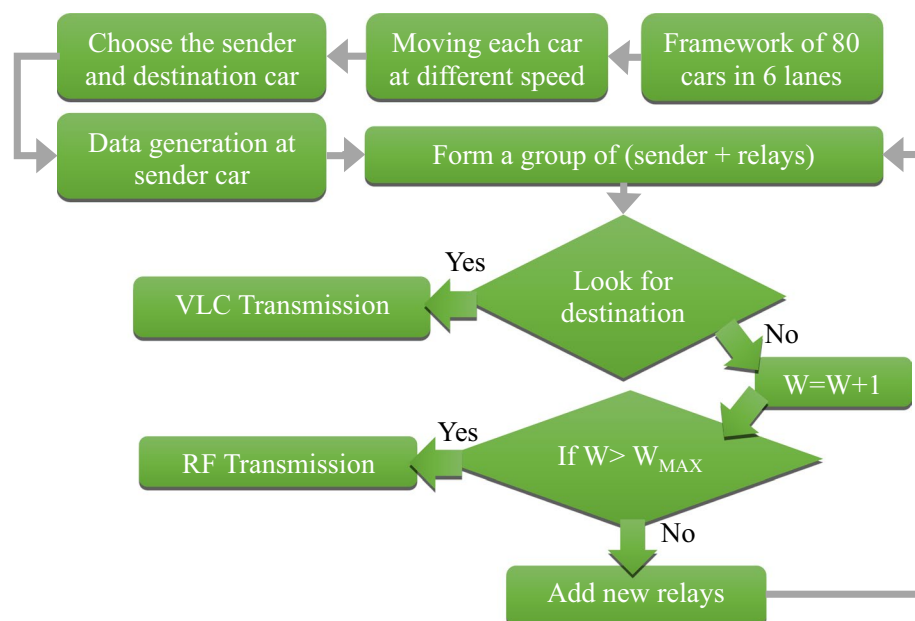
Framework of 80 cars in 6 lanes

Moving each car at different speed

Choose the sender and destination car

Data generation at sender car

Form a group of (sender + relays)

Look for destination

Yes

VLC Transmission

No

W=W+1

If W> $W_{MAX}$

Yes

RF Transmission

No

Add new relays